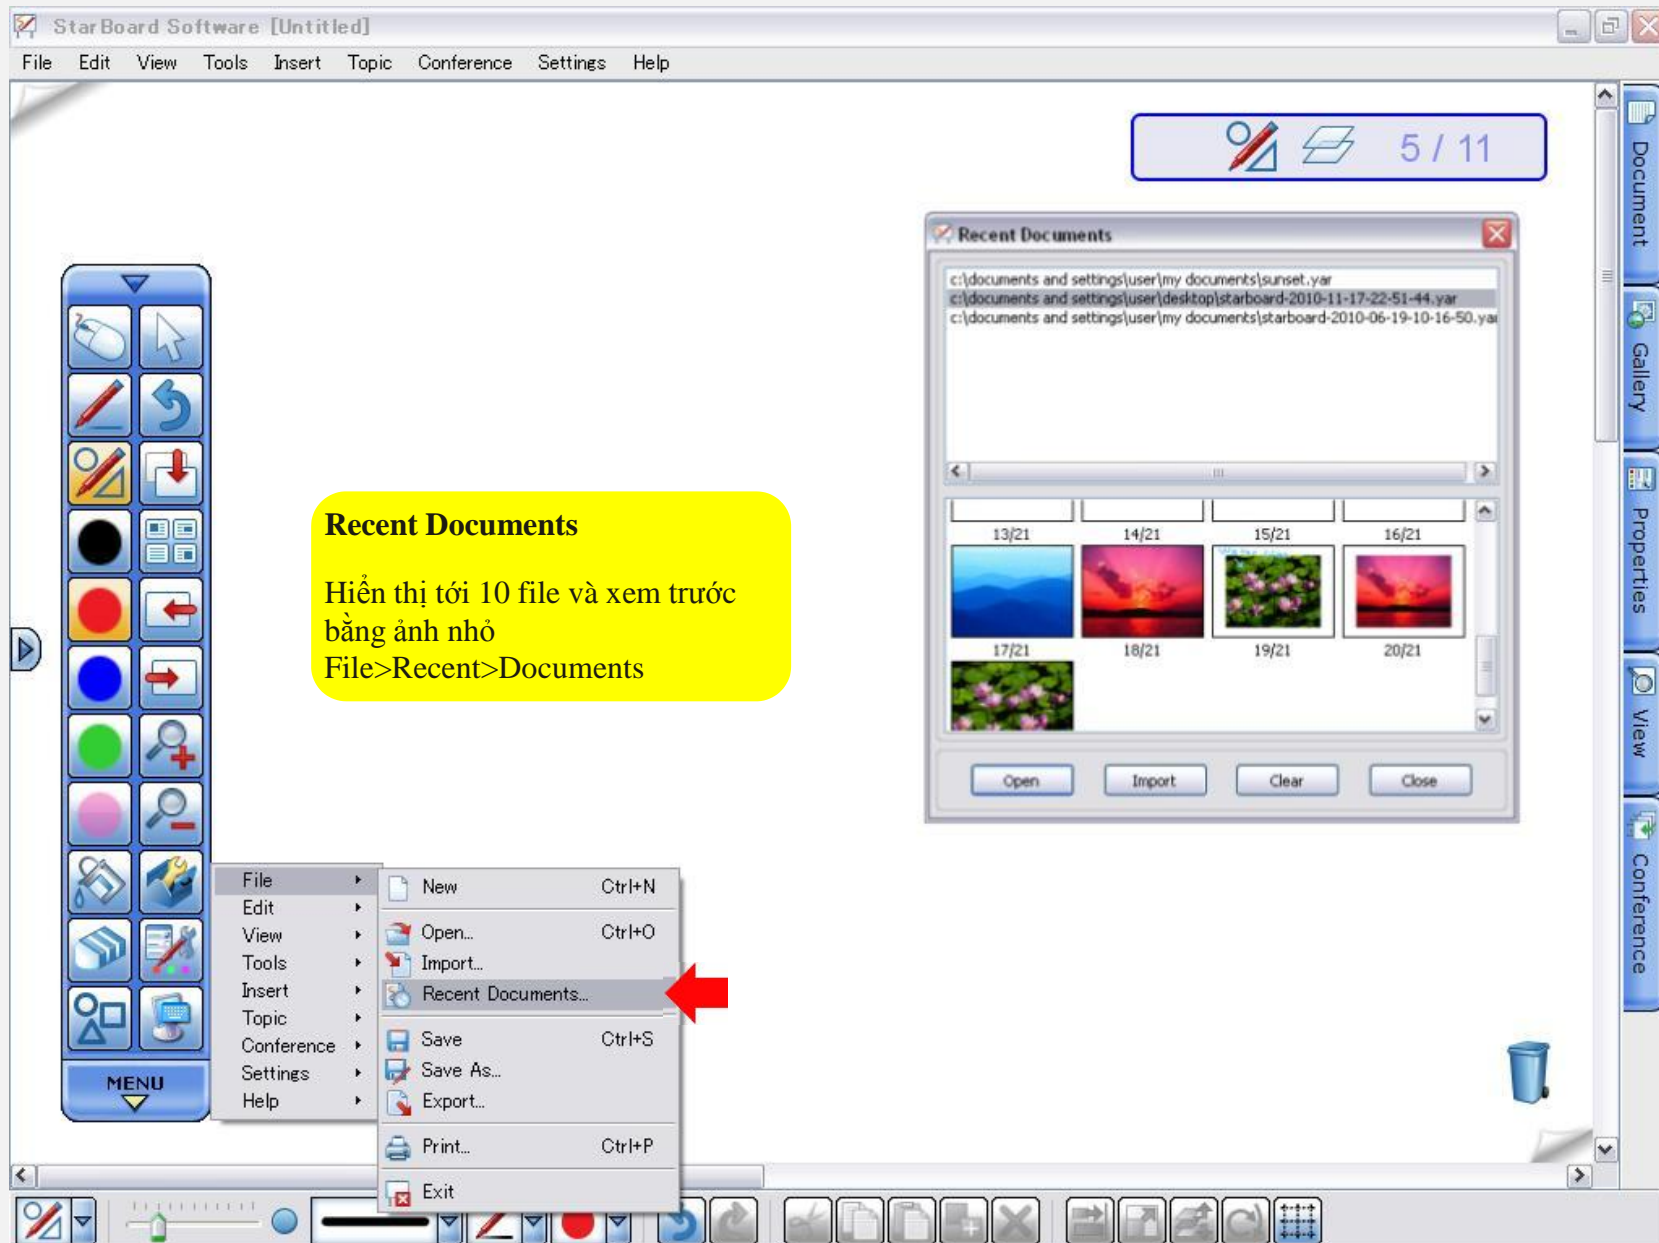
StarBoard Software [Untitled]

File Edit View Tools Insert Topic Conference Settings Help

5 / 11

Recent Documents

c:\documents and settings\user\my documents\sunset.yar
c:\documents and settings\user\desktop\starboard-2010-11-17-22-51-44.yar
c:\documents and settings\user\my documents\starboard-2010-06-19-10-16-50.yar

13/21 14/21 15/21 16/21
17/21 18/21 19/21 20/21

Open Import Clear Close

**Recent Documents**

Hiển thị tới 10 file và xem trước bằng ảnh nhỏ
File>Recent>Documents

MENU

File
Edit
View
Tools
Insert
Topic
Conference
Settings
Help

New Ctrl+N
Open... Ctrl+O
Import...
Recent Documents...
Save Ctrl+S
Save As...
Export...
Print... Ctrl+P
Exit

Document
Gallery
Properties
View
Conference